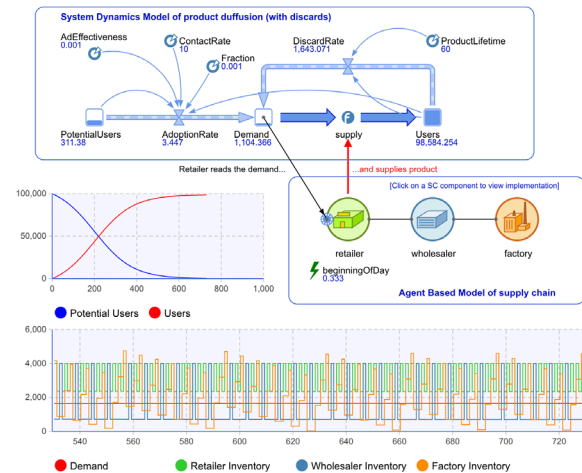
System Dynamics Model of product duffusion (with discards)

AdEffectiveness
0.001

ContactRate
10

Fraction
0.001

DiscardRate
1,643.071

ProductLifetime
60

PotentialUsers
311.38

AdoptionRate
3.447

Demand
1,104.366

supply

Users
98,584.254

Retailer reads the demand...

...and supplies product

[Click on a SC component to view implementation]

retailer

wholesaler

factory

beginningOfDay
0.333

Agent Based Model of supply chain

100,000
50,000
0
0
200
400
600
800
1,000

Potential Users
Users

6,000
4,000
2,000
0
540
560
580
600
620
640
660
680
700
720

Demand
Retailer Inventory
Wholesaler Inventory
Factory Inventory